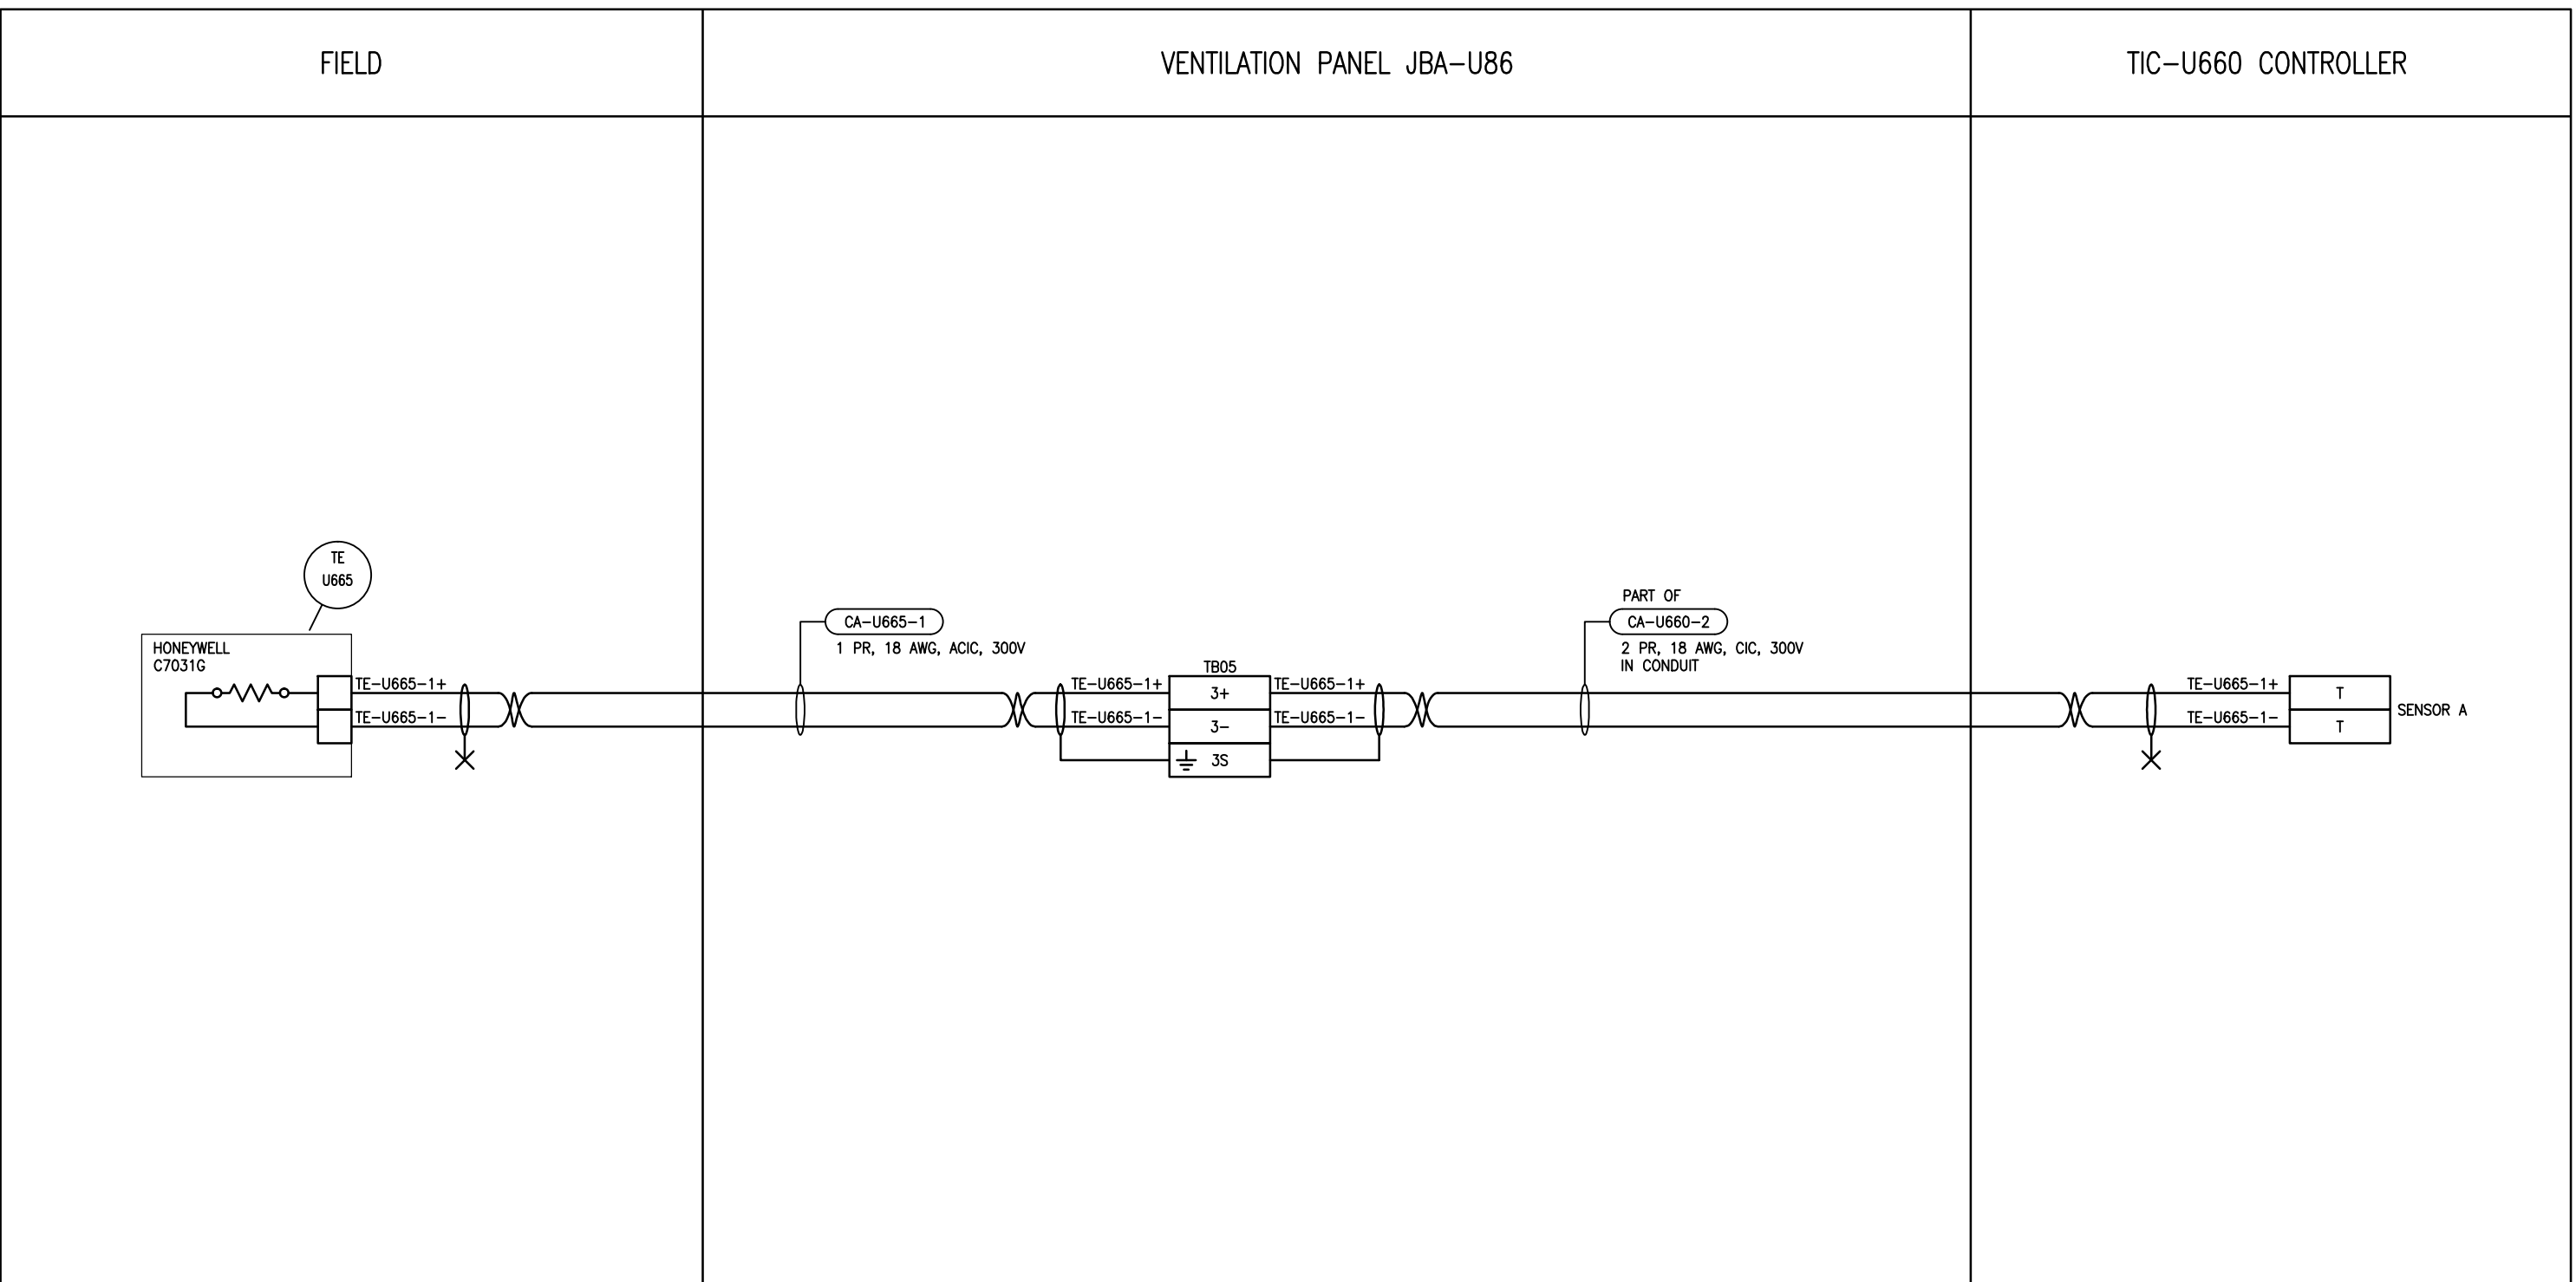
FIELD

VENTILATION PANEL JBA–U86

TIC–U660 CONTROLLER

TE
U665

HONEYWELL
C7031G

TE–U665–1+
TE–U665–1–

CA–U665–1
1 PR, 18 AWG, ACIC, 300V

TE–U665–1+
TE–U665–1–

TB05
3+
3–
3S

TE–U665–1+
TE–U665–1–

PART OF
CA–U660–2
2 PR, 18 AWG, CIC, 300V
IN CONDUIT

TE–U665–1+
TE–U665–1–

T
T
SENSOR A